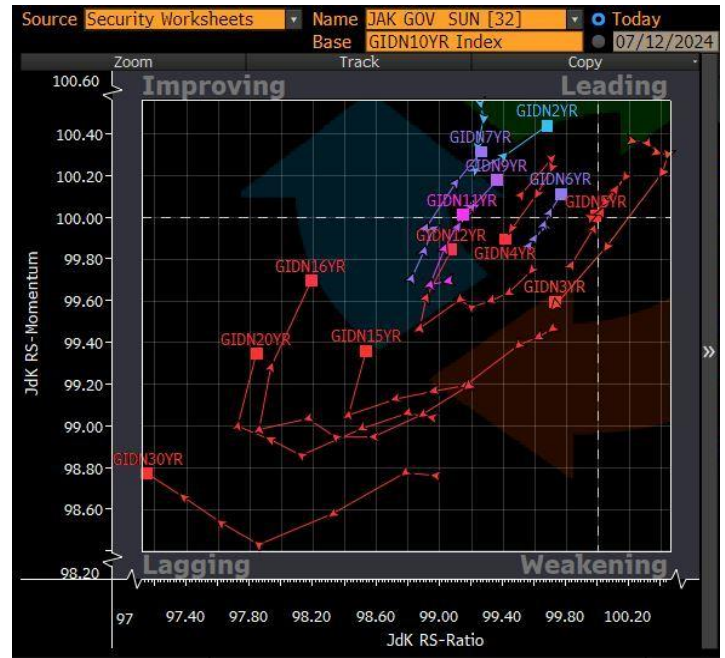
Source Security Worksheets Name JAK GOV SUN [32] Today
Base GIDN10YR Index 07/12/2024
Zoom Track Copy

Improving
Leading
Lagging
Weakening

100.60
100.40
100.20
100.00
99.80
99.60
99.40
99.20
99.00
98.80
98.60
98.20

JdK RS-Momentum

GIDN2YR
GIDN7YR
GIDN9YR
GIDN6YR
GIDN11YR
GIDN5YR
GIDN12YR
GIDN4YR
GIDN16YR
GIDN3YR
GIDN20YR
GIDN15YR
GIDN30YR

97 97.40 97.80 98.20 98.60 99.00 99.40 99.80 100.20
JdK RS-Ratio
»